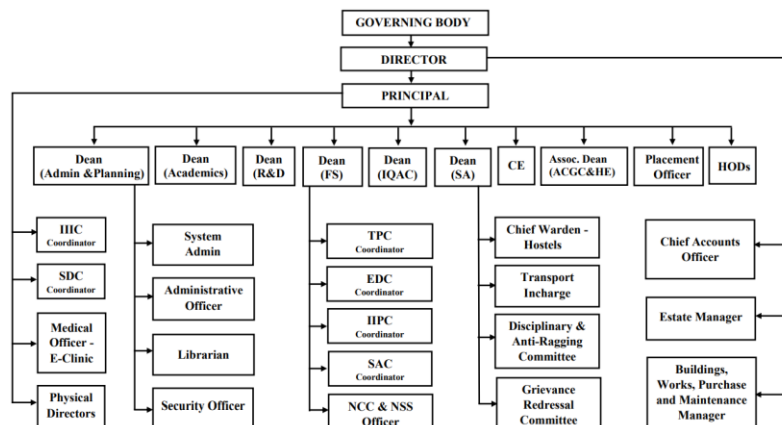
GOVERNING BODY

DIRECTOR

PRINCIPAL

Dean (Admin &Planning)

Dean (Academics)

Dean (R&D)

Dean (FS)

Dean (IQAC)

Dean (SA)

CE

Assoc. Dean (ACGC&HE)

Placement Officer

HODs

IIIC Coordinator

SDC Coordinator

Medical Officer - E-Clinic

Physical Directors

System Admin

Administrative Officer

Librarian

Security Officer

TPC Coordinator

EDC Coordinator

IIPC Coordinator

SAC Coordinator

NCC & NSS Officer

Chief Warden - Hostels

Transport Incharge

Disciplinary & Anti-Ragging Committee

Grievance Redressal Committee

Chief Accounts Officer

Estate Manager

Buildings, Works, Purchase and Maintenance Manager